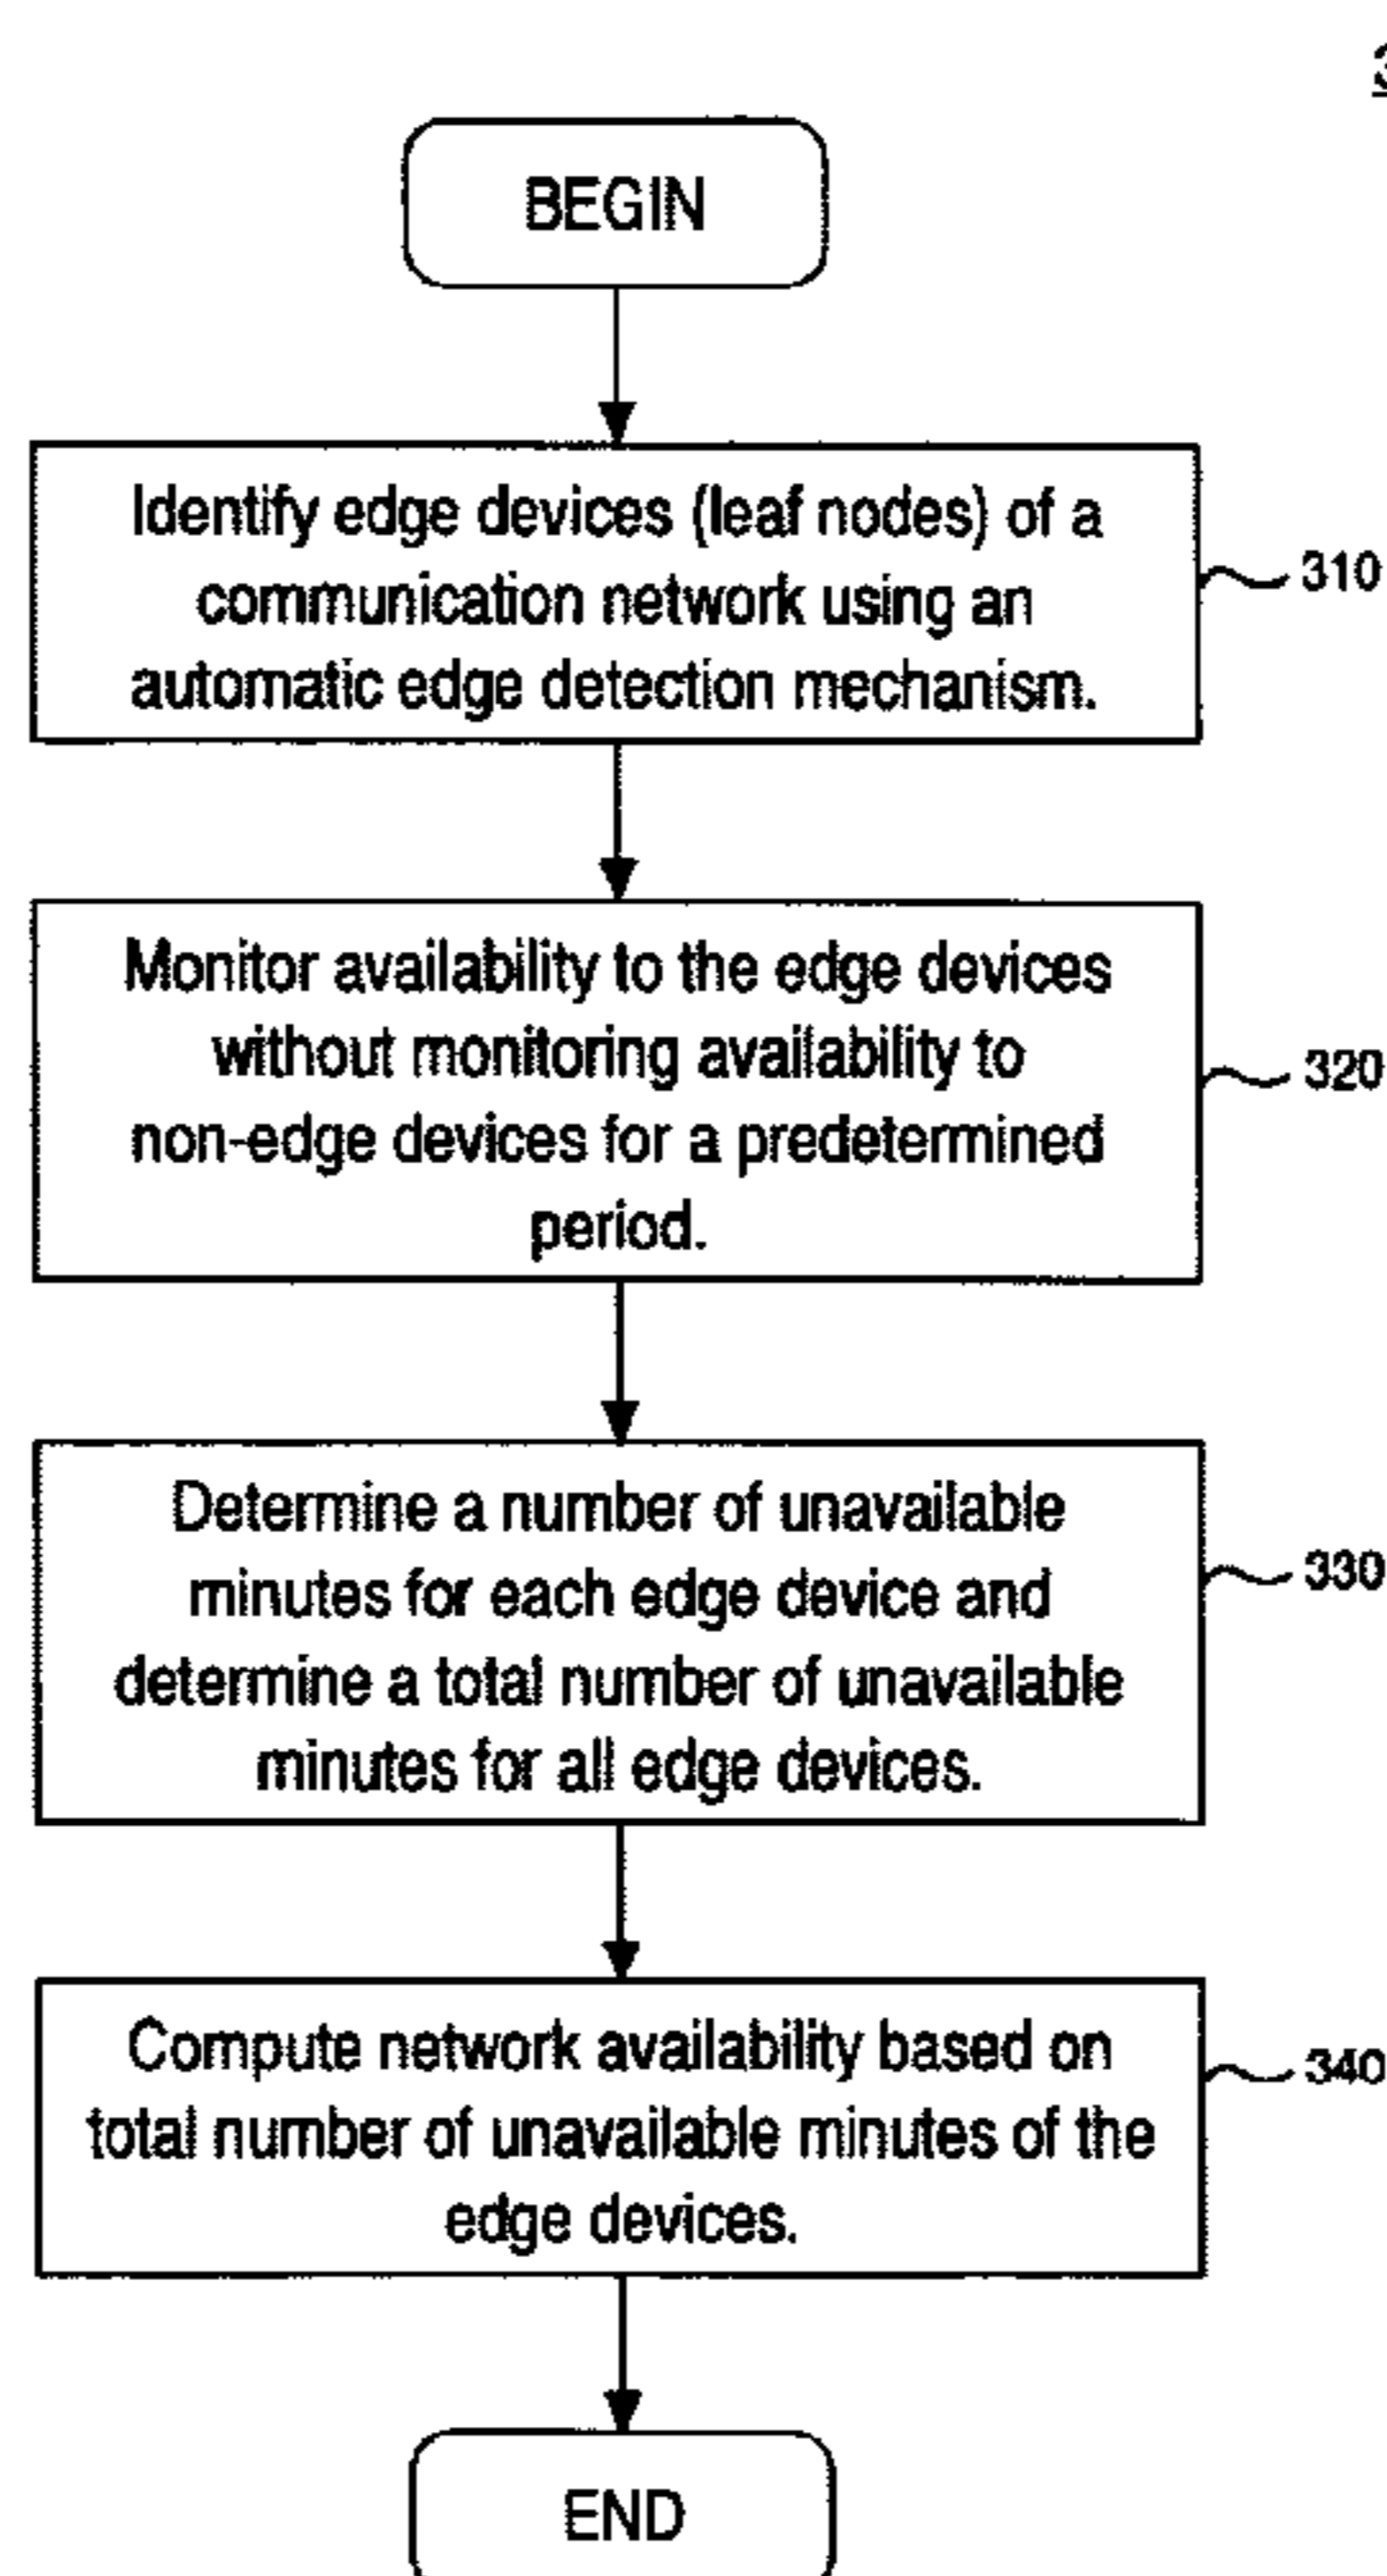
3

BEGIN

Identify edge devices (leaf nodes) of a communication network using an automatic edge detection mechanism.

310

Monitor availability to the edge devices without monitoring availability to non-edge devices for a predetermined period.

320

Determine a number of unavailable minutes for each edge device and determine a total number of unavailable minutes for all edge devices.

330

Compute network availability based on total number of unavailable minutes of the edge devices.

340

END